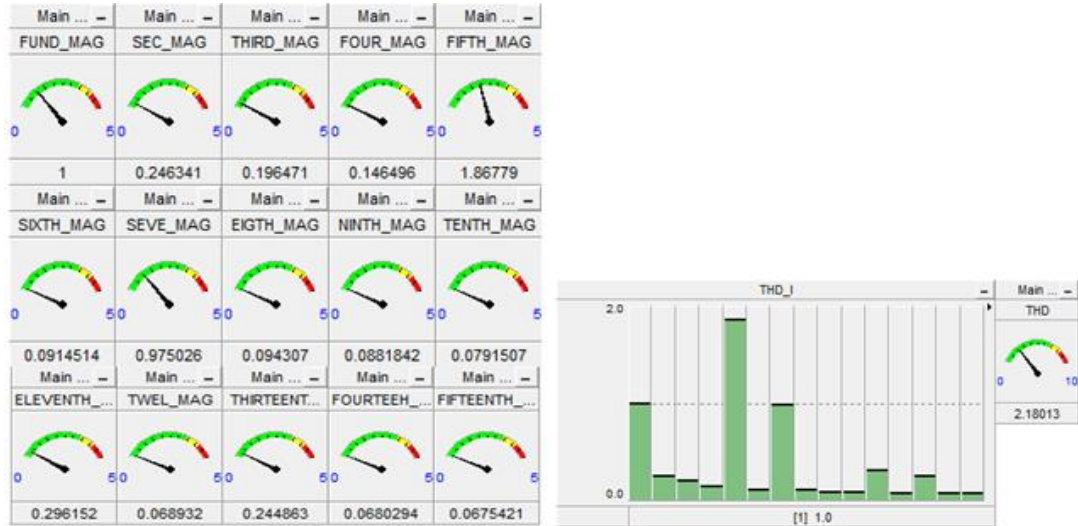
Main ... –
FUND_MAG
0 5
1

Main ... –
SEC_MAG
0 5
0.246341

Main ... –
THIRD_MAG
0 5
0.196471

Main ... –
FOUR_MAG
0 5
0.146496

Main ... –
FIFTH_MAG
0 5
1.86779

Main ... –
SIXTH_MAG
0 5
0.0914514

Main ... –
SEVE_MAG
0 5
0.975026

Main ... –
EIGTH_MAG
0 5
0.094307

Main ... –
NINTH_MAG
0 5
0.0881842

Main ... –
TENTH_MAG
0 5
0.0791507

Main ... –
ELEVENTH_...
0 5
0.296152

Main ... –
TWEL_MAG
0 5
0.068932

Main ... –
THIRTEENT...
0 5
0.244863

Main ... –
FOURTEEH_...
0 5
0.0680294

Main ... –
FIFTEENTH_...
0 5
0.0675421

THD_I –
2.0
0.0
[1] 1.0

Main ... –
THD
0 10
2.18013